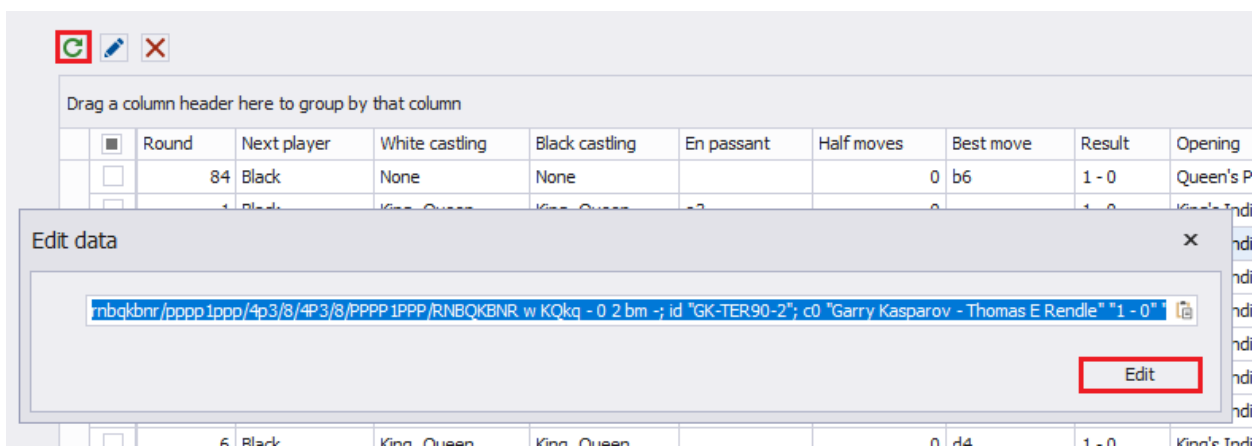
Drag a column header here to group by that column

| | Round | Next player | White castling | Black castling | En passant | Half moves | Best move | Result | Opening |
|---|---|---|---|---|---|---|---|---|---|
| | 84 | Black | None | None | | 0 | b6 | 1 - 0 | Queen's P |
| | 6 | Black | King, Queen | King, Queen | | 0 | d4 | 1 - 0 | King's Indi |

Edit data

rnbqkbnr/pppp1ppp/4p3/8/4P3/8/PPPP1PPP/RNBQKBNR w KQkq - 0 2 bm -; id "GK-TER90-2"; c0 "Garry Kasparov - Thomas E Rendle" "1 - 0"

Edit